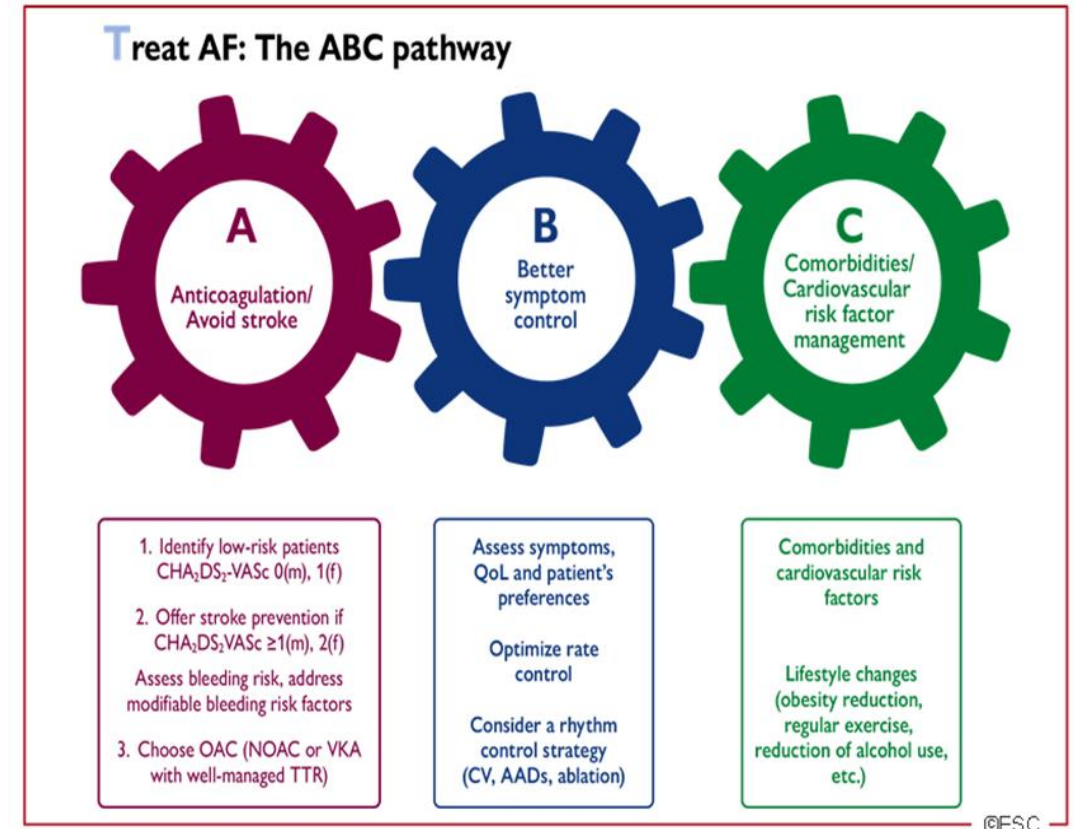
Treat AF: The ABC pathway

A
Anticoagulation/ Avoid stroke

B
Better symptom control

C
Comorbidities/ Cardiovascular risk factor management

1. Identify low-risk patients $CHA_2DS_2$-VASc 0(m), 1(f)

2. Offer stroke prevention if $CHA_2DS_2$VASc ≥1(m), 2(f)

Assess bleeding risk, address modifiable bleeding risk factors

3. Choose OAC (NOAC or VKA with well-managed TTR)

Assess symptoms, QoL and patient's preferences

Optimize rate control

Consider a rhythm control strategy (CV, AADs, ablation)

Comorbidities and cardiovascular risk factors

Lifestyle changes (obesity reduction, regular exercise, reduction of alcohol use, etc.)

©ESC